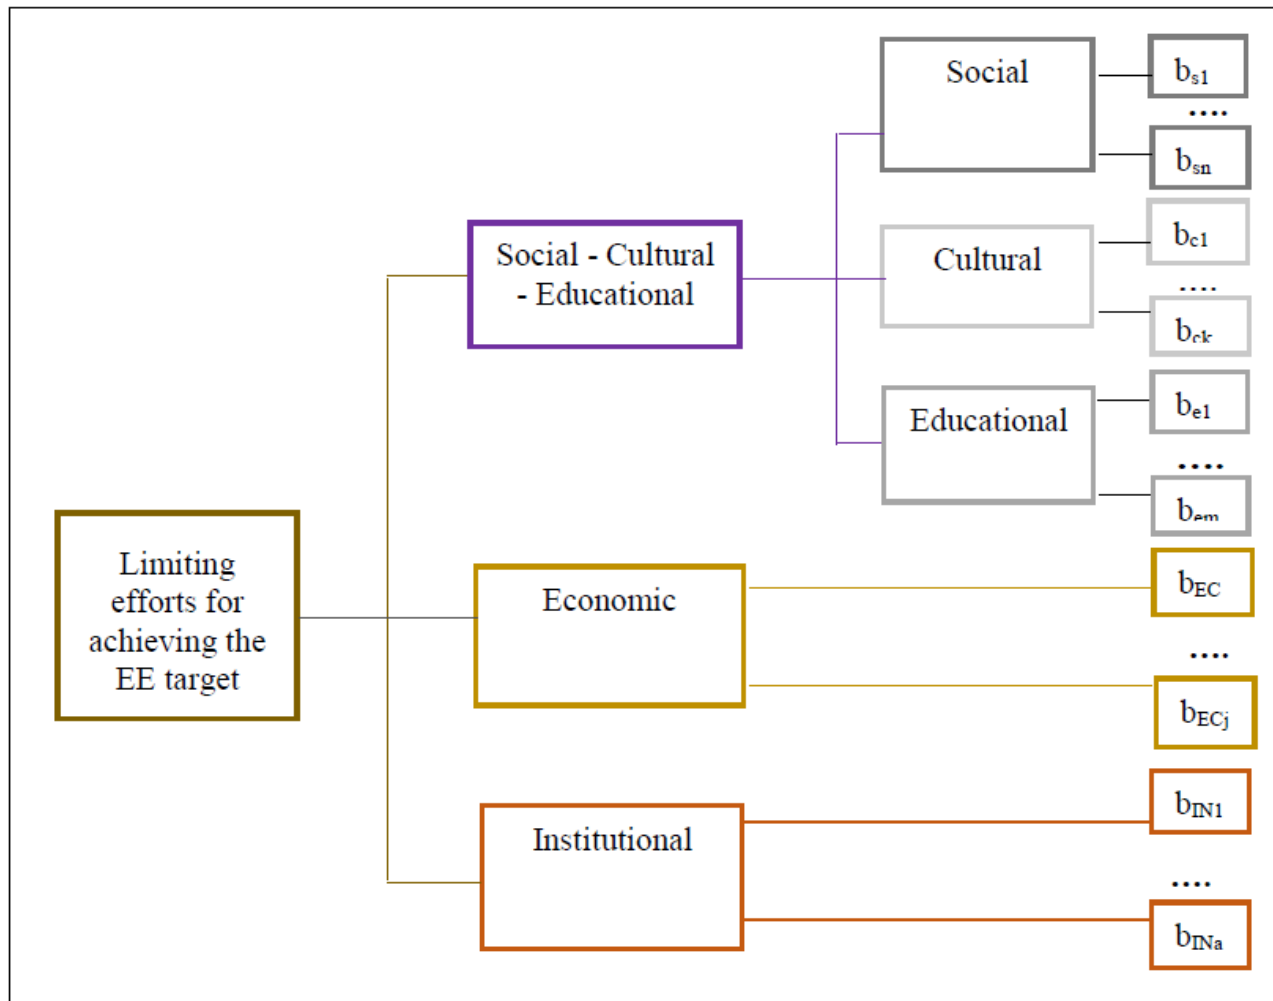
Limiting efforts for achieving the EE target

Social - Cultural - Educational

Social

$b_{s1}$

....

$b_{sn}$

Cultural

$b_{c1}$

....

$b_{ck}$

Educational

$b_{e1}$

....

$b_{em}$

Economic

$b_{EC}$

....

$b_{ECj}$

Institutional

$b_{IN1}$

....

$b_{INa}$